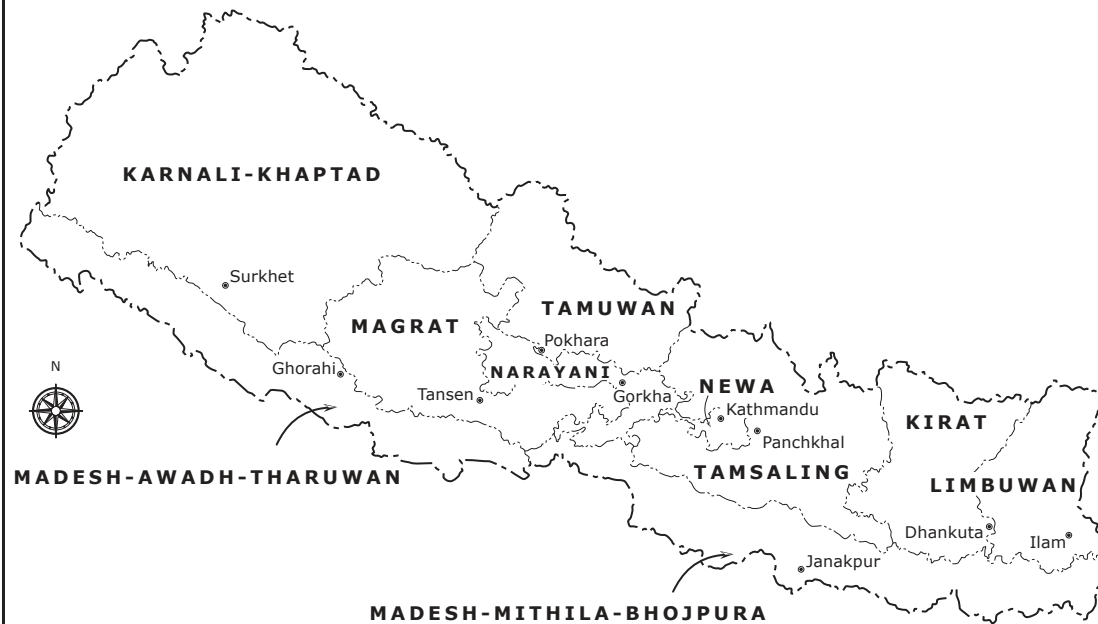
KARNALI-KHAPTAD

Surkhet

N

MAGRAT

TAMUWAN

Pokhara

Ghorahi

NARAYANI

Tansen

Gorkha

NEWA

Kathmandu

Panchkhal

KIRAT

MADESH-AWADH-THARUWAN

TAMSALING

LIMBUWAN

Dhankuta

Ilam

Janakpur

MADESH-MITHILA-BHOJPURA